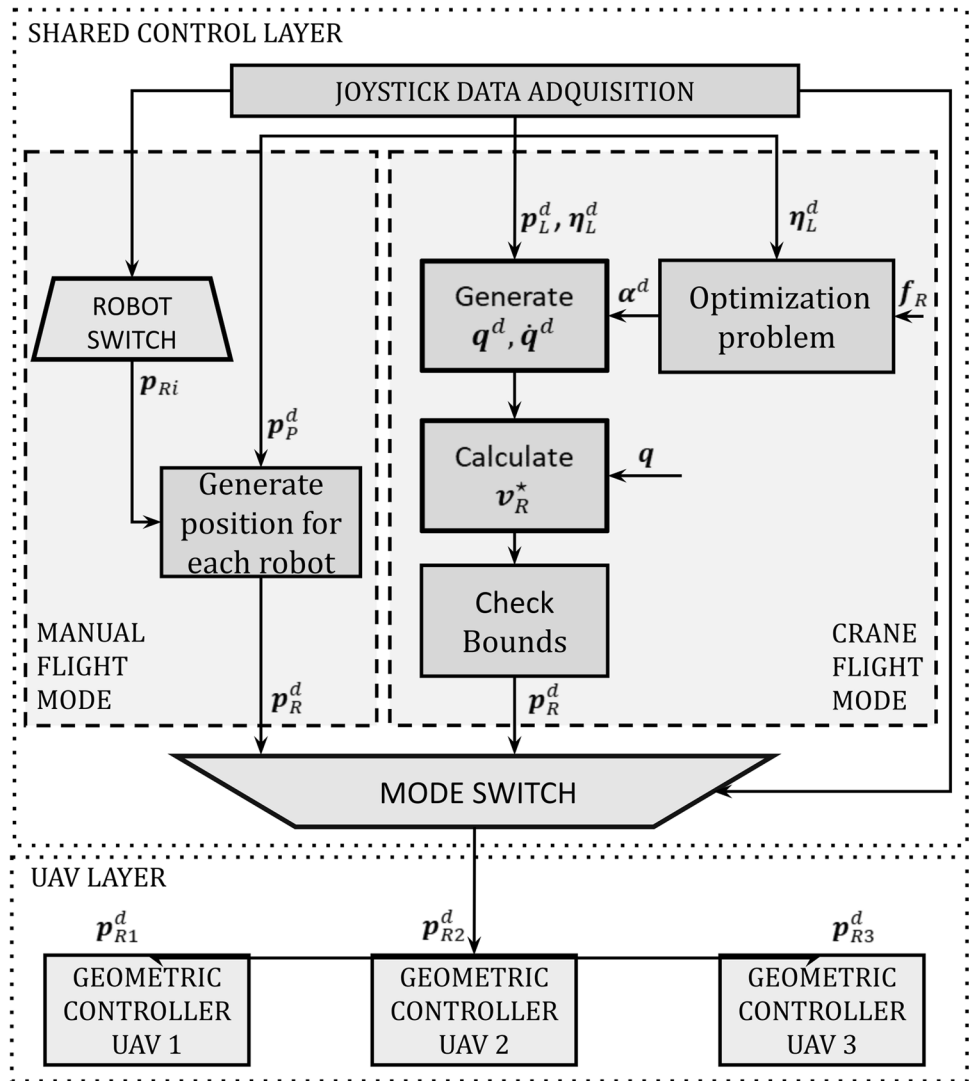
SHARED CONTROL LAYER

JOYSTICK DATA ADQUISITION

$\boldsymbol{p}_L^d, \boldsymbol{\eta}_L^d$

$\boldsymbol{\eta}_L^d$

ROBOT SWITCH

$\boldsymbol{p}_{Ri}$

$\boldsymbol{p}_P^d$

Generate position for each robot

Generate $\boldsymbol{q}^d, \dot{\boldsymbol{q}}^d$

$\boldsymbol{\alpha}^d$

Optimization problem

$\boldsymbol{f}_R$

Calculate $\boldsymbol{v}_R^\star$

$\boldsymbol{q}$

Check Bounds

MANUAL FLIGHT MODE

$\boldsymbol{p}_R^d$

$\boldsymbol{p}_R^d$

CRANE FLIGHT MODE

MODE SWITCH

UAV LAYER

$\boldsymbol{p}_{R1}^d$

$\boldsymbol{p}_{R2}^d$

$\boldsymbol{p}_{R3}^d$

GEOMETRIC CONTROLLER UAV 1

GEOMETRIC CONTROLLER UAV 2

GEOMETRIC CONTROLLER UAV 3